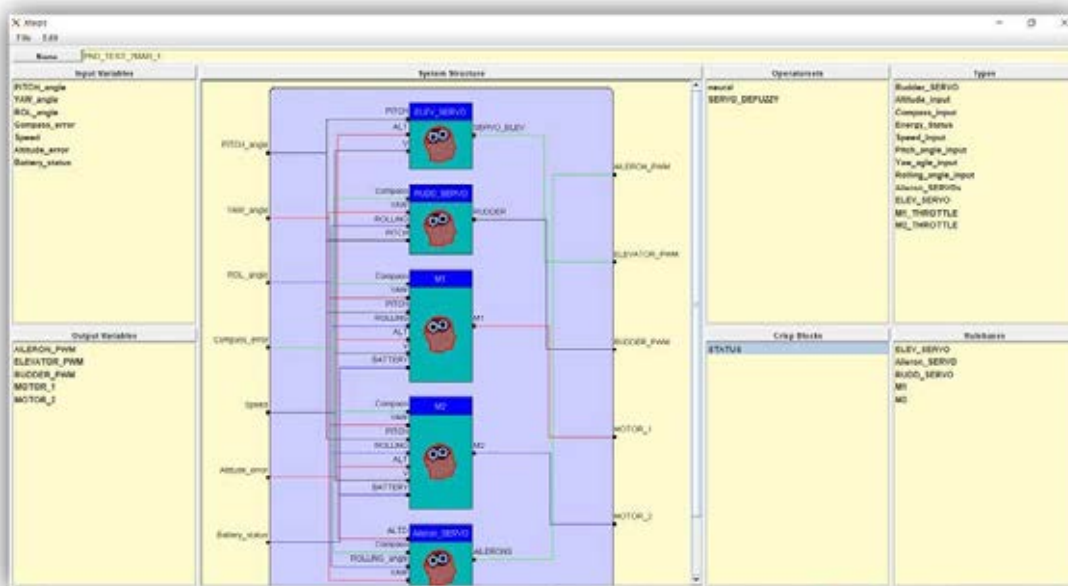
Xfuzzy

File Edit

Name PID_TEST_7MAR_1

Input Variables

PITCH_angle
YAW_angle
ROL_angle
Compass_error
Speed
Altitude_error
Battery_status

Output Variables

AILERON_PWM
ELEVATOR_PWM
RUDDER_PWM
MOTOR_1
MOTOR_2

System Structure

PITCH_angle
YAW_angle
ROL_angle
Compass_error
Speed
Altitude_error
Battery_status

ELEV_SERVO
PITCH
ALT
V
SERVO_ELEV

RUDD_SERVO
Compass
YAW
ROLLING
PITCH
RUDDER

M1
Compass
YAW
PITCH
ROLLING
ALT
V
BATTERY
M1

M2
Compass
YAW
PITCH
ROLLING
ALT
V
BATTERY
M2

Aileron_SERVO
ALTO
Compass
ROLLING_angle
YAW
AILERONS

AILERON_PWM
ELEVATOR_PWM
RUDDER_PWM
MOTOR_1
MOTOR_2

Operatorsets

neural
SERVO_DEFUZZY

Crisp Blocks

STATUS

Types

Rudder_SERVO
Altitude_input
Compass_input
Energy_Status
Speed_input
Pitch_angle_input
Yaw_agle_input
Rolling_angle_input
Aileron_SERVOs
ELEV_SERVO
M1_THROTTLE
M2_THROTTLE

Rulebases

ELEV_SERVO
Aileron_SERVO
RUDD_SERVO
M1
M2